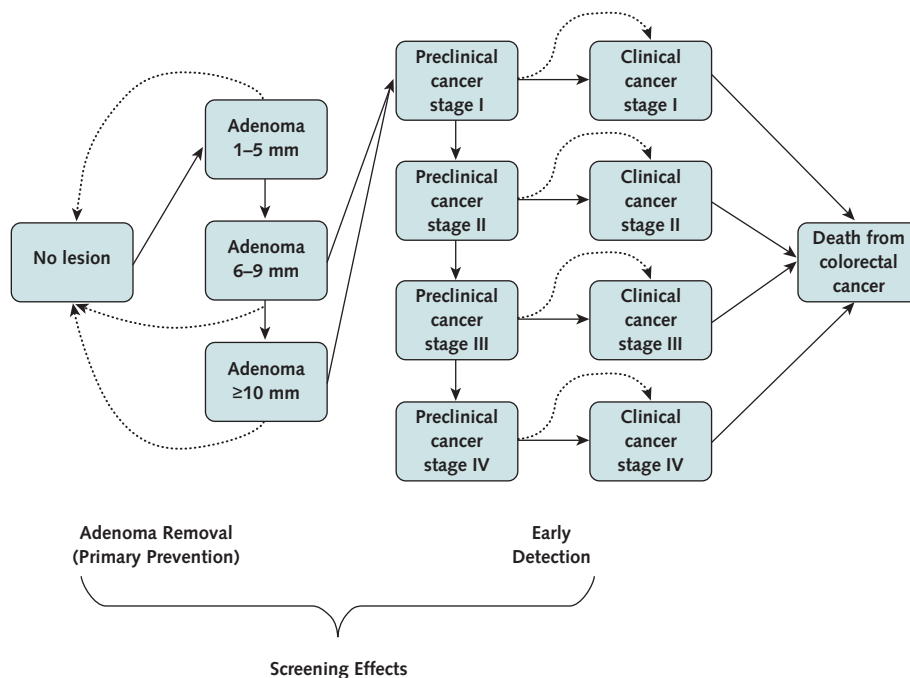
No lesion

Adenoma 1–5 mm

Adenoma 6–9 mm

Adenoma ≥10 mm

Preclinical cancer stage I

Clinical cancer stage I

Preclinical cancer stage II

Clinical cancer stage II

Preclinical cancer stage III

Clinical cancer stage III

Preclinical cancer stage IV

Clinical cancer stage IV

Death from colorectal cancer

Adenoma Removal (Primary Prevention)

Early Detection

Screening Effects